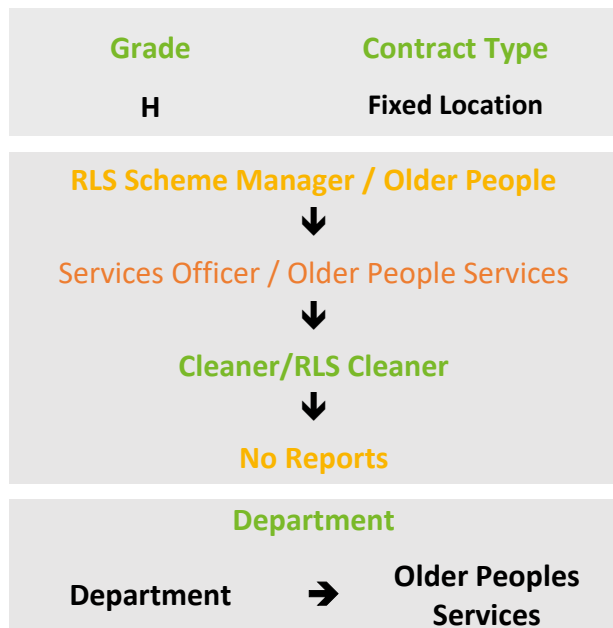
| Grade | Contract Type |
|---|---|
| H | Fixed Location |

RLS Scheme Manager / Older People

Services Officer / Older People Services

Cleaner/RLS Cleaner

No Reports

Department

Department → Older Peoples Services